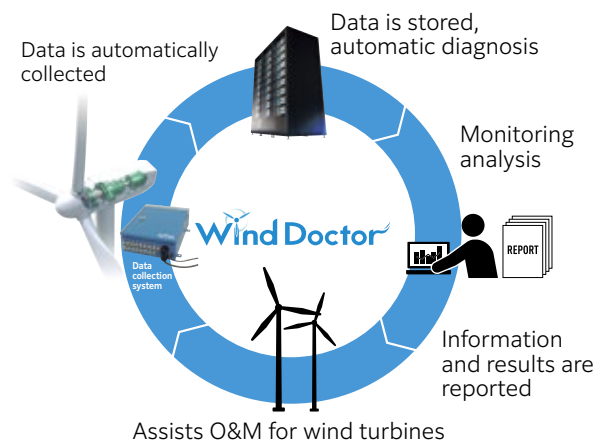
Data is automatically collected

Data is stored, automatic diagnosis

Monitoring analysis

Wind Doctor

Data collection system

REPORT

Information and results are reported

Assists O&M for wind turbines